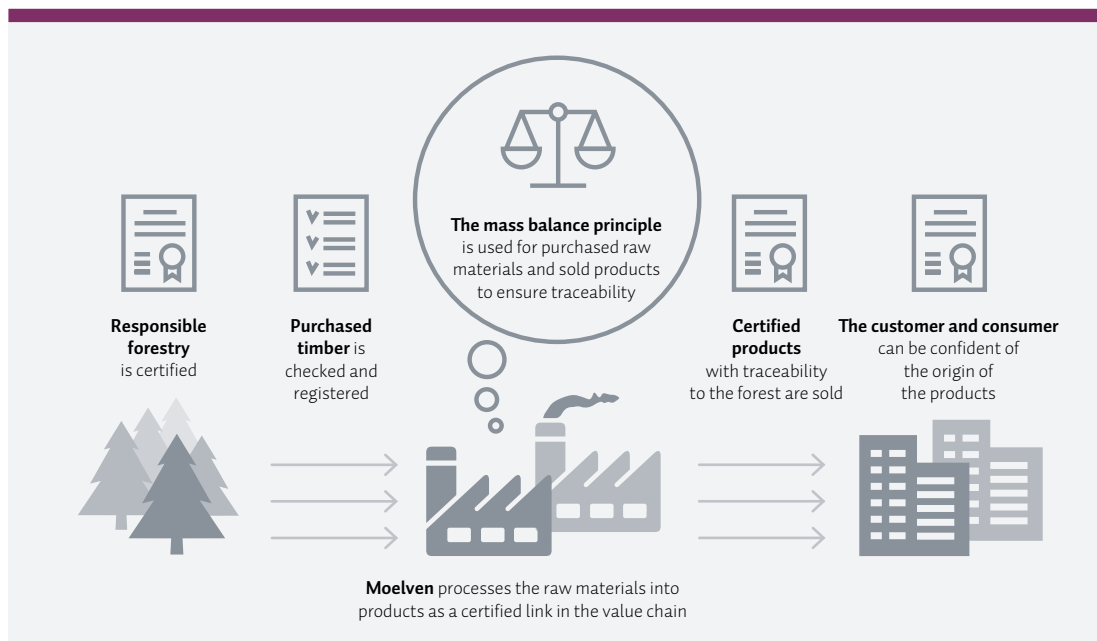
**The mass balance principle** is used for purchased raw materials and sold products to ensure traceability

**Responsible forestry** is certified

**Purchased timber** is checked and registered

**Certified products** with traceability to the forest are sold

**The customer and consumer** can be confident of the origin of the products

**Moelven** processes the raw materials into products as a certified link in the value chain